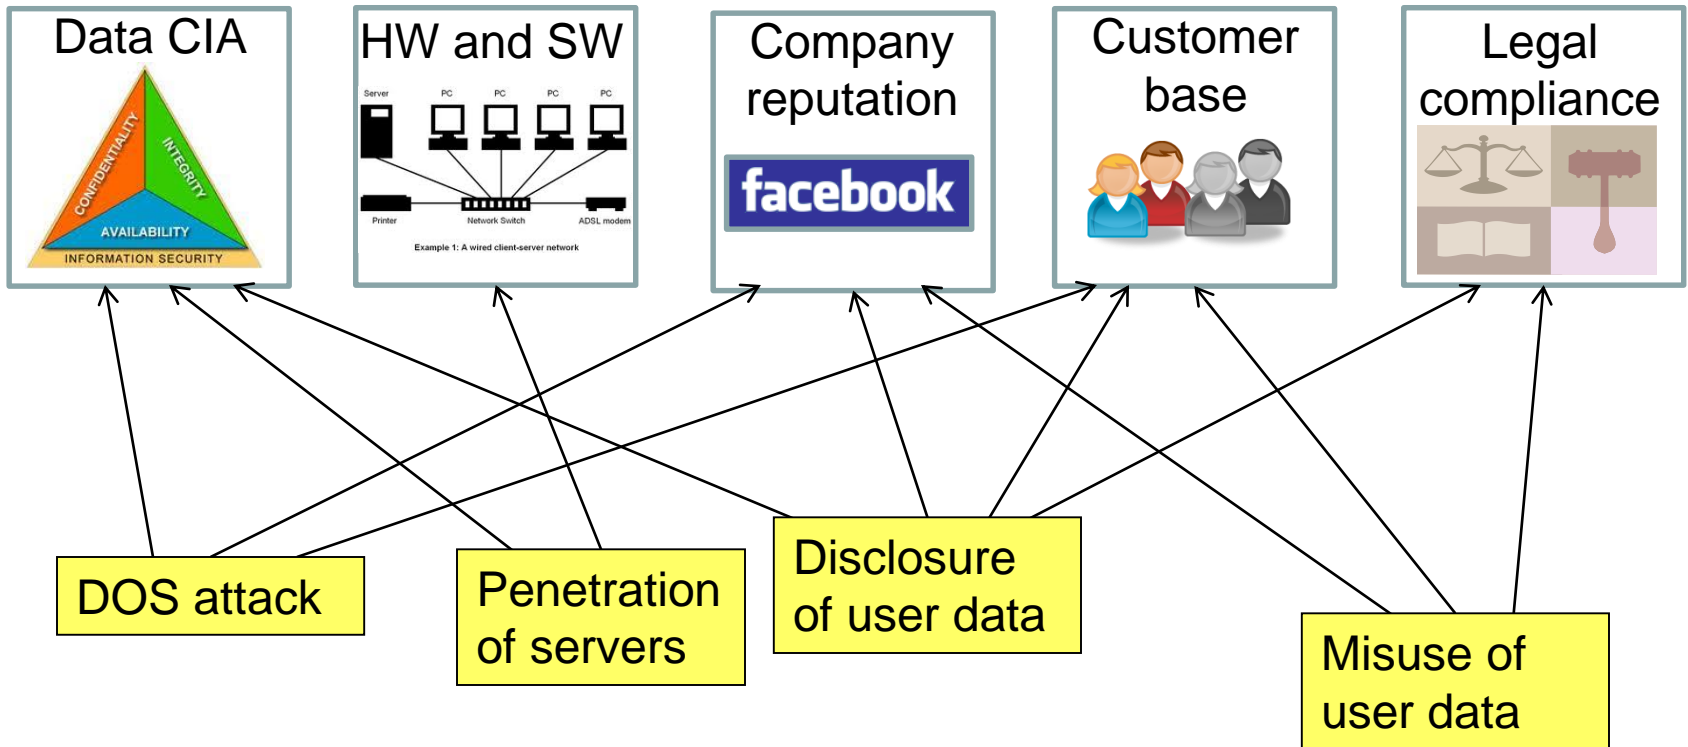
Data CIA

CONFIDENTIALITY
INTEGRITY
AVAILABILITY
INFORMATION SECURITY

HW and SW

Server
PC
PC
PC
PC
Printer
Network Switch
ADSL modem
Example 1: A wired client-server network

Company reputation

facebook

Customer base

Legal compliance

DOS attack

Penetration of servers

Disclosure of user data

Misuse of user data